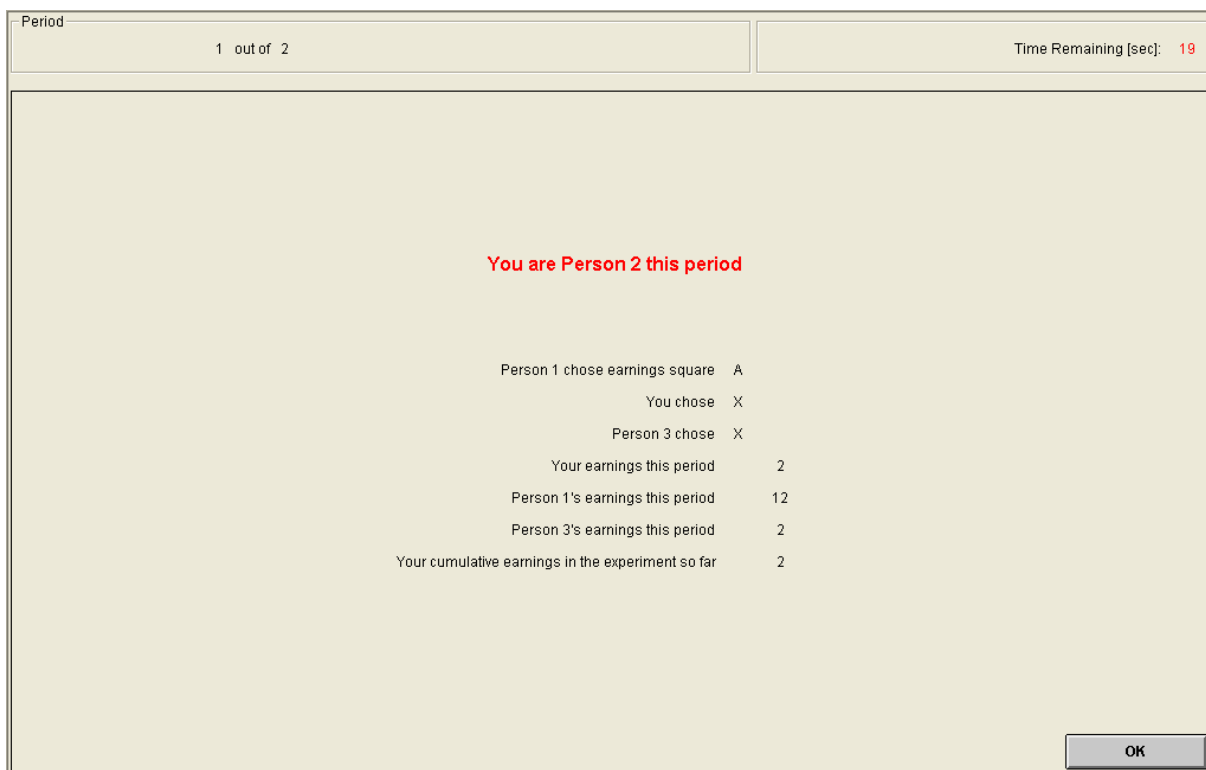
Period
1 out of 2

Time Remaining [sec]: 19

You are Person 2 this period

Person 1 chose earnings square A
You chose X
Person 3 chose X
Your earnings this period 2
Person 1's earnings this period 12
Person 3's earnings this period 2
Your cumulative earnings in the experiment so far 2

OK